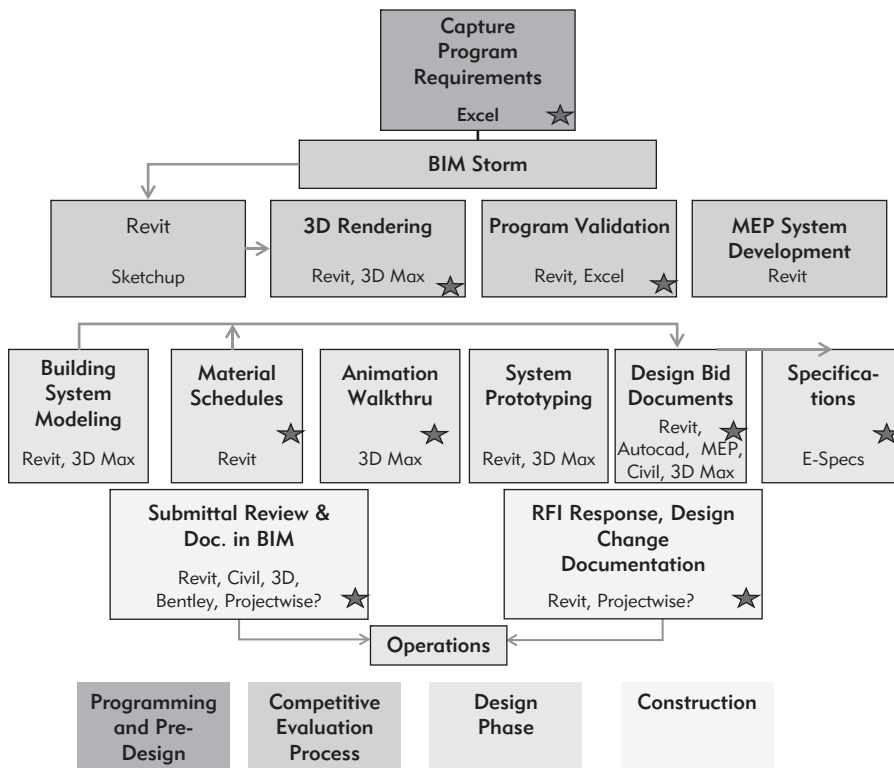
Capture Program Requirements
Excel

BIM Storm

Revit
Sketchup

3D Rendering
Revit, 3D Max

Program Validation
Revit, Excel

MEP System Development
Revit

Building System Modeling
Revit, 3D Max

Material Schedules
Revit

Animation Walkthru
3D Max

System Prototyping
Revit, 3D Max

Design Bid Documents
Revit, Autocad, MEP, Civil, 3D Max

Specifications
E-Specs

Submittal Review & Doc. in BIM
Revit, Civil, 3D, Bentley, Projectwise?

RFI Response, Design Change Documentation
Revit, Projectwise?

Operations

Programming and Pre-Design

Competitive Evaluation Process

Design Phase

Construction